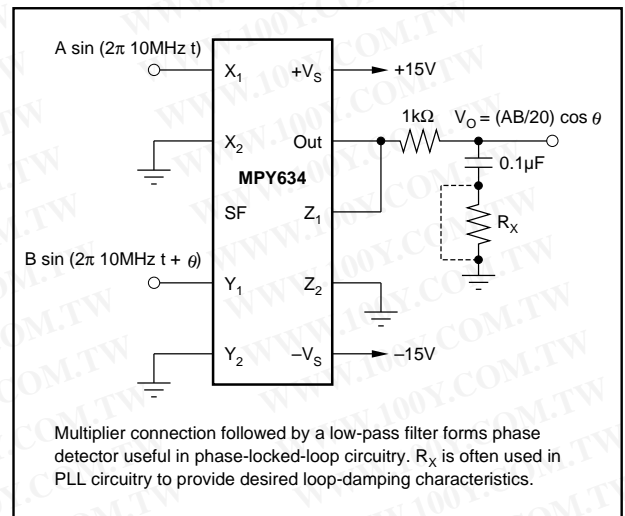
A sin (2π 10MHz t)

$X_1$ $+V_S$ +15V

1kΩ $V_O = (AB/20) \cos \theta$

$X_2$ Out

0.1µF

MPY634

SF $Z_1$

$R_X$

B sin (2π 10MHz t + θ)

$Y_1$ $Z_2$

$Y_2$ $-V_S$ –15V

WWW.100Y.COM.TW

Multiplier connection followed by a low-pass filter forms phase detector useful in phase-locked-loop circuitry. $R_X$ is often used in PLL circuitry to provide desired loop-damping characteristics.